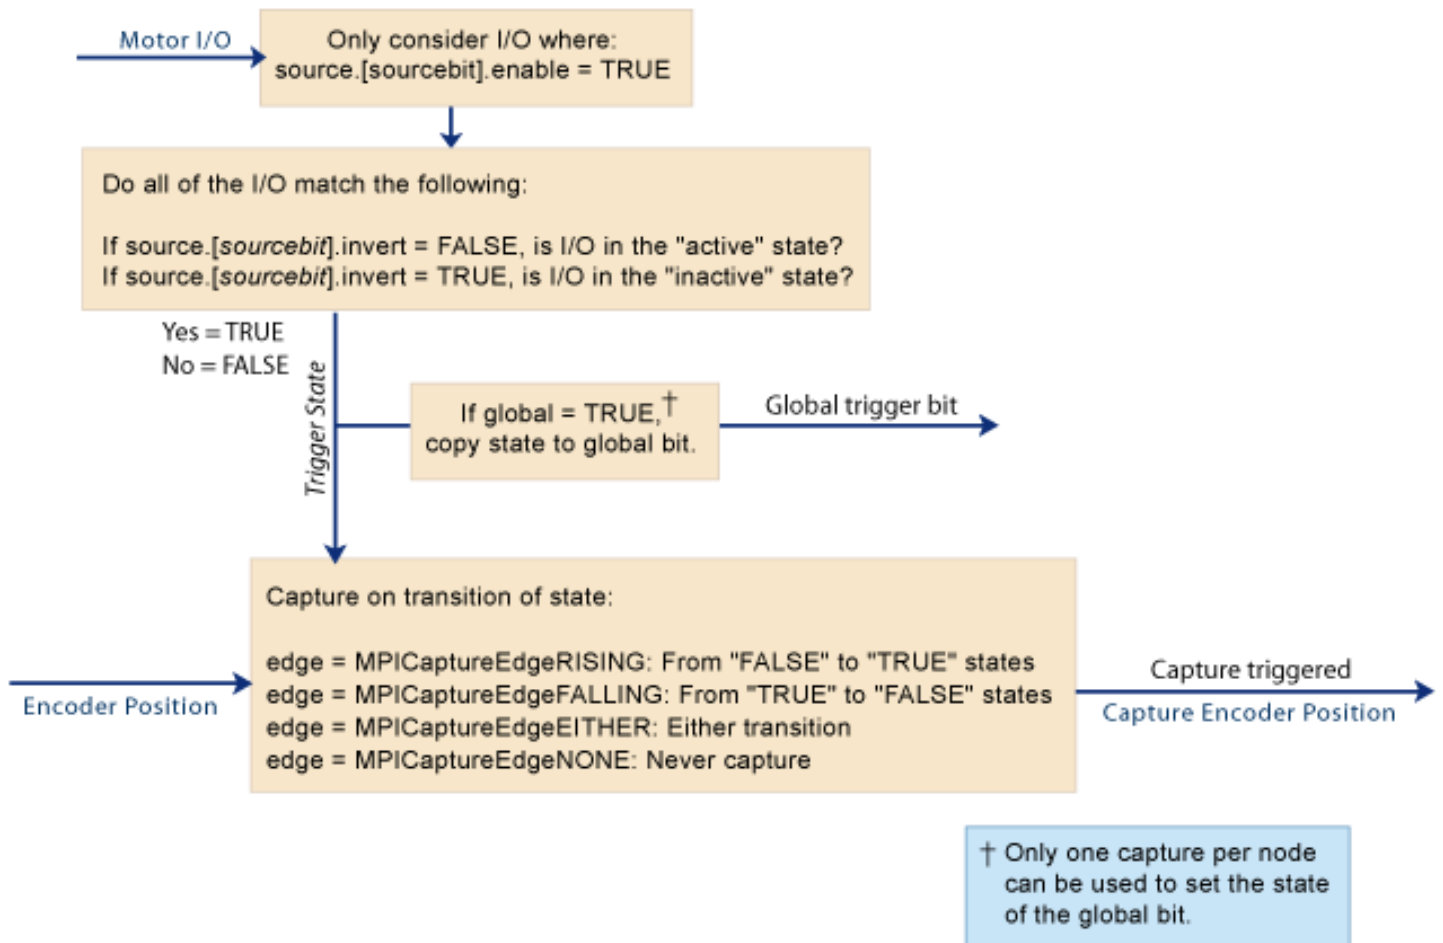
Motor I/O

Only consider I/O where:
source.[sourcebit].enable = TRUE

Do all of the I/O match the following:

If source.[sourcebit].invert = FALSE, is I/O in the "active" state?
If source.[sourcebit].invert = TRUE, is I/O in the "inactive" state?

Yes = TRUE
No = FALSE

Trigger State

If global = TRUE,†
copy state to global bit.

Global trigger bit

Encoder Position

Capture on transition of state:

edge = MPICaptureEdgeRISING: From "FALSE" to "TRUE" states
edge = MPICaptureEdgeFALLING: From "TRUE" to "FALSE" states
edge = MPICaptureEdgeEITHER: Either transition
edge = MPICaptureEdgeNONE: Never capture

Capture triggered
Capture Encoder Position

† Only one capture per node can be used to set the state of the global bit.